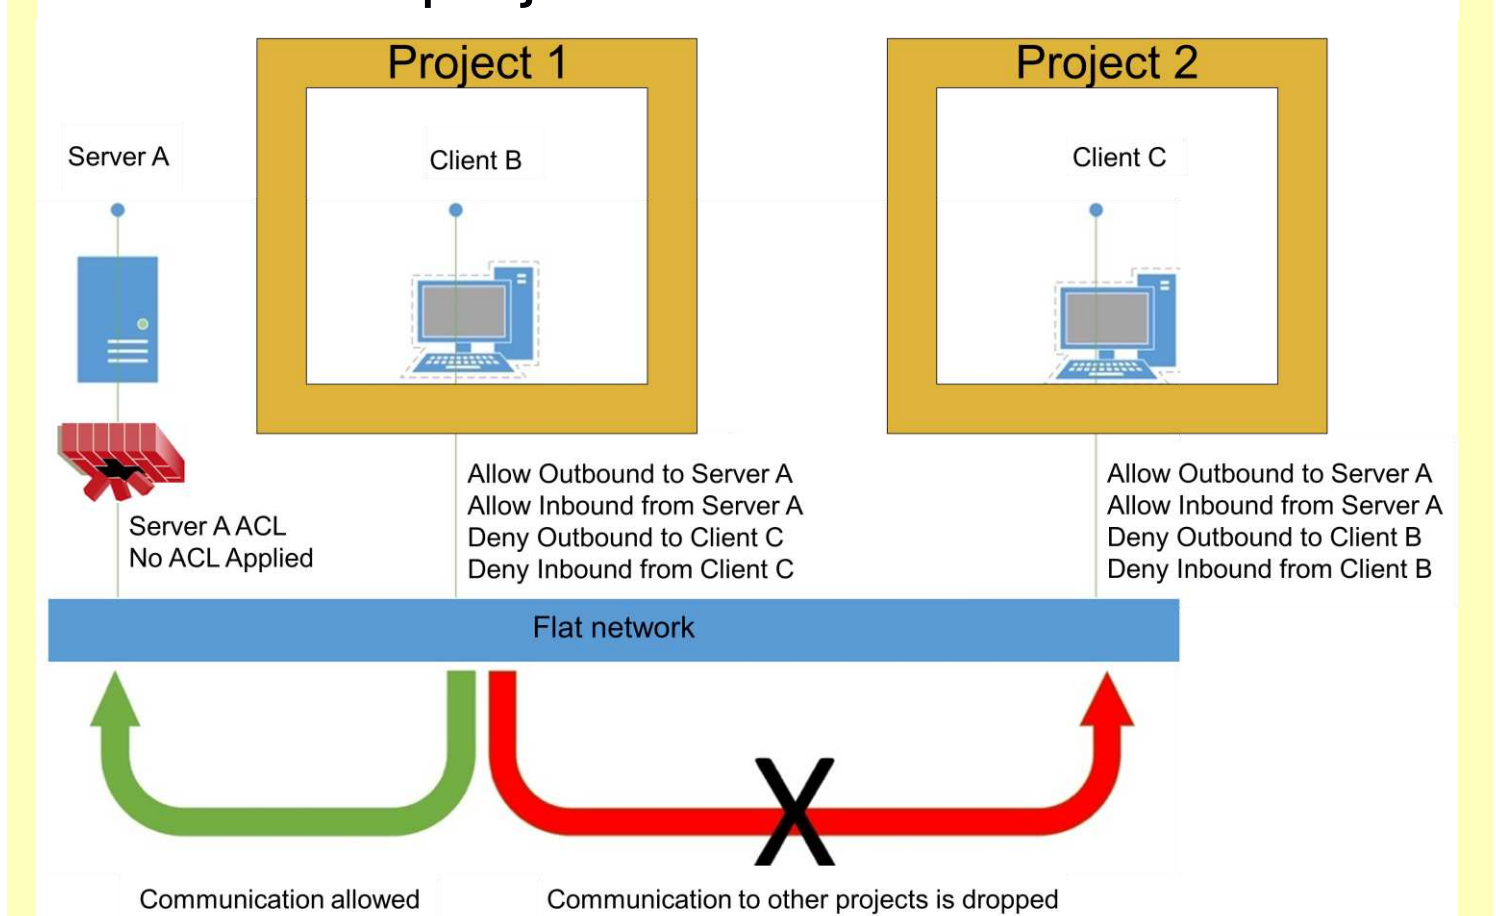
Project 1

Project 2

Server A

Client B

Client C

Server A ACL
No ACL Applied

Allow Outbound to Server A
Allow Inbound from Server A
Deny Outbound to Client C
Deny Inbound from Client C

Allow Outbound to Server A
Allow Inbound from Server A
Deny Outbound to Client B
Deny Inbound from Client B

Flat network

X

Communication allowed

Communication to other projects is dropped